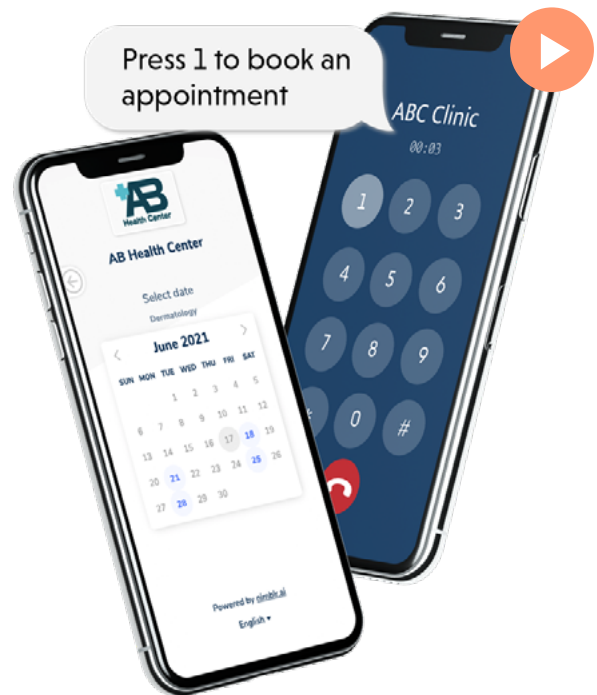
Press 1 to book an appointment

ABC Clinic
00:03

1 2 3
4 5 6
7 8 9
0 #

AB
Health Center

AB Health Center

Select date
Dermatology

June 2021

| SUN | MON | TUE | WED | THU | FRI | SAT |
|---|---|---|---|---|---|---|
| | | 1 | 2 | 3 | 4 | 5 |
| 6 | 7 | 8 | 9 | 10 | 11 | 12 |
| 13 | 14 | 15 | 16 | 17 | 18 | 19 |
| 20 | 21 | 22 | 23 | 24 | 25 | 26 |
| 27 | 28 | 29 | 30 | | | |

Powered by nimblr.ai
English ▾